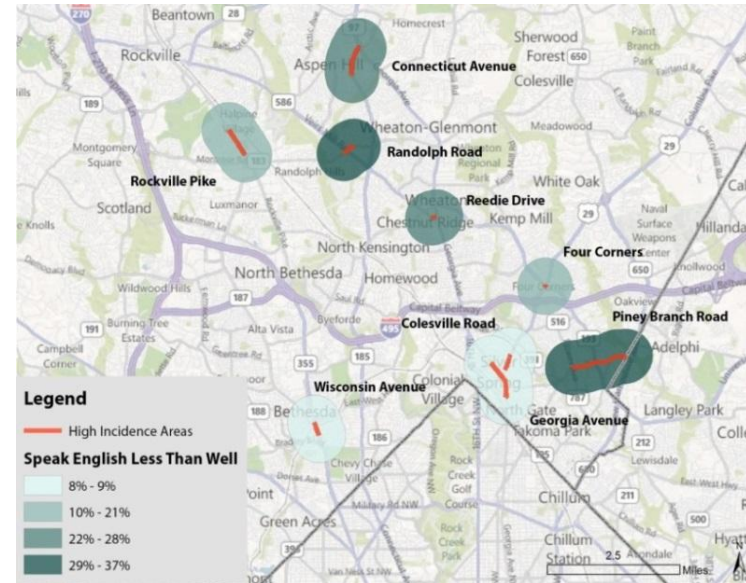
270
Beantown 28
Rockville
Homecrest
Sherwood Forest 650
Aspen Hill
Connecticut Avenue
Colesville
Martin Branch Park
189
586
Montgomery Square
Wheaton-Glenmont
Meadowood
Randolph Road
Rockville Pike
Randolph Rd
Scotland
Luxmanor
White Oak
Wheaton
Reedie Drive
Chestnut Ridge
Kemp Mill
29
Naval Surface Weapons
Hillanda
Knolls
North Kensington
Four Corners
North Bethesda
Homewood
650
Hollywood
Wildwood Hills
187
Capital Beltway
Oakview
Burning Tree Estates
Alta Vista
Byeforde
Colesville Road
516
Piney Branch Road
191
Campbell Corner
495
Adelphi
355
185
Colonial Village
Silver Spring
787
Wisconsin Avenue
188
Bethesda
North Gate
Langley Park
Legend
High Incidence Areas
Georgia Avenue
Takoma Park
Colle
186
212
Speak English Less Than Well
Chevy Chase Village
Rock Creek Golf Course
Lewisdale
8% - 9%
Point
Chillum
211
10% - 21%
Green Acres
Rock Creek Park
500
22% - 28%
Chillum Station
2.5
Hyatt
29% - 37%
Miles